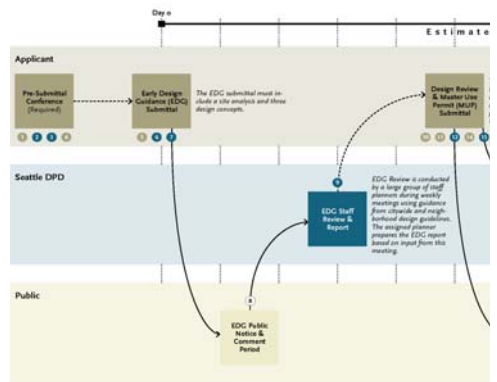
Day 0

Estimate

Applicant

Pre-Submittal Conference (Required)

1 2 3 4

Early Design Guidance (EDG) Submittal

5 6 7

The EDG submittal must include a site analysis and three design concepts.

Design Review & Master Use Permit (MUP) Submittal

10 11 12 13 14 15

Seattle DPD

9

EDG Staff Review & Report

EDG Review is conducted by a large group of staff planners during weekly meetings using guidance from citywide and neighborhood design guidelines. The assigned planner prepares the EDG report based on input from this meeting.

Public

8

EDG Public Notice & Comment Period